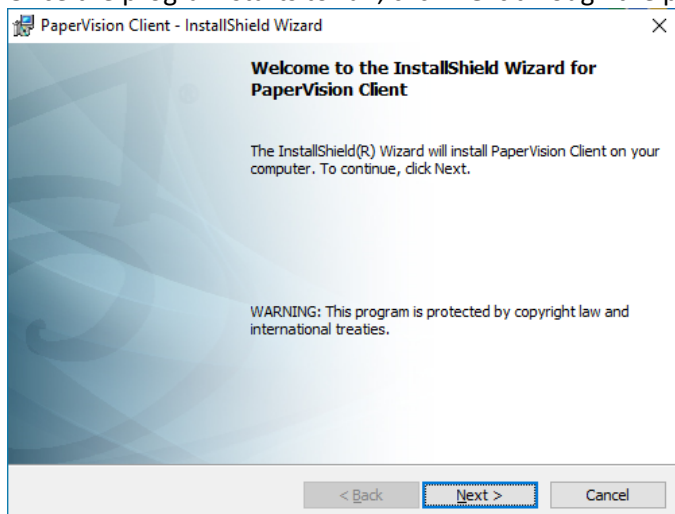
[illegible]

PaperVision Client - InstallShield Wizard

×

Welcome to the InstallShield Wizard for PaperVision Client

The InstallShield(R) Wizard will install PaperVision Client on your computer. To continue, click Next.

WARNING: This program is protected by copyright law and international treaties.

< Back

Next >

Cancel